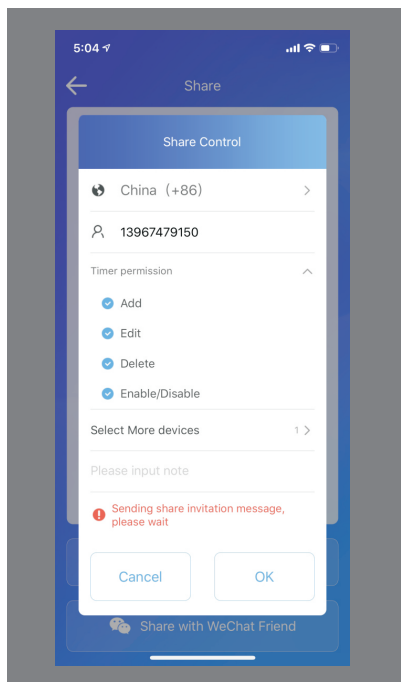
5:04

Share

Share Control

China (+86)

13967479150

Timer permission

Add

Edit

Delete

Enable/Disable

Select More devices 1

Please input note

Sending share invitation message, please wait

Cancel

OK

Share with WeChat Friend